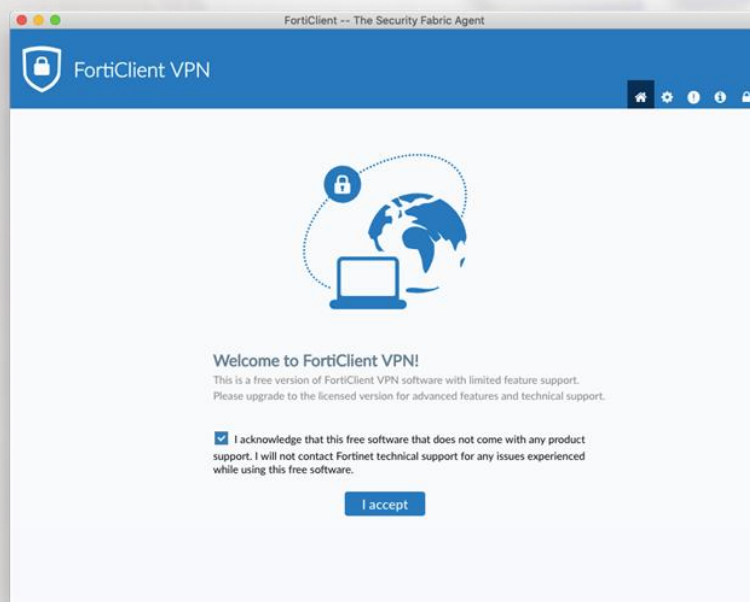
FortiClient -- The Security Fabric Agent

FortiClient VPN

Welcome to FortiClient VPN!

This is a free version of FortiClient VPN software with limited feature support. Please upgrade to the licensed version for advanced features and technical support.

I acknowledge that this free software that does not come with any product support. I will not contact Fortinet technical support for any issues experienced while using this free software.

I accept